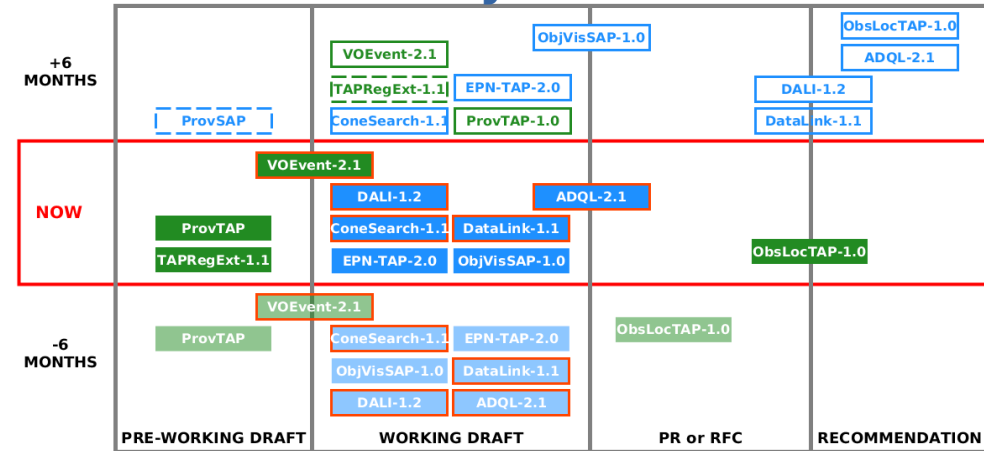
+6 MONTHS

ObjVisSAP-1.0

ObsLocTAP-1.0

ADQL-2.1

VOEvent-2.1

TAPRegExt-1.1

EPN-TAP-2.0

DALI-1.2

ProvSAP

ConeSearch-1.1

ProvTAP-1.0

DataLink-1.1

NOW

VOEvent-2.1

DALI-1.2

ADQL-2.1

ProvTAP

ConeSearch-1.1

DataLink-1.1

ObsLocTAP-1.0

TAPRegExt-1.1

EPN-TAP-2.0

ObjVisSAP-1.0

-6 MONTHS

VOEvent-2.1

ProvTAP

ConeSearch-1.1

EPN-TAP-2.0

ObsLocTAP-1.0

ObjVisSAP-1.0

DataLink-1.1

DALI-1.2

ADQL-2.1

PRE-WORKING DRAFT

WORKING DRAFT

PR or RFC

RECOMMENDATION